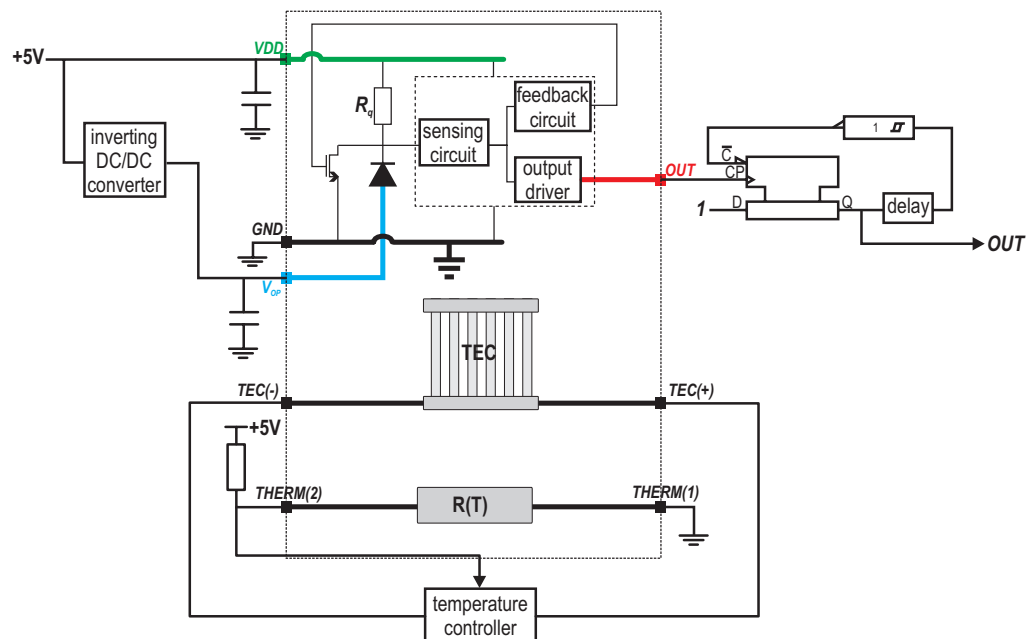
+5V
VDD
$R_q$
feedback circuit
sensing circuit
output driver
OUT
inverting DC/DC converter
GND
$V_{OP}$
1
$\overline{C}$
CP
D
Q
1
delay
OUT
TEC
TEC(-)
TEC(+)
+5V
THERM(2)
R(T)
THERM(1)
temperature controller